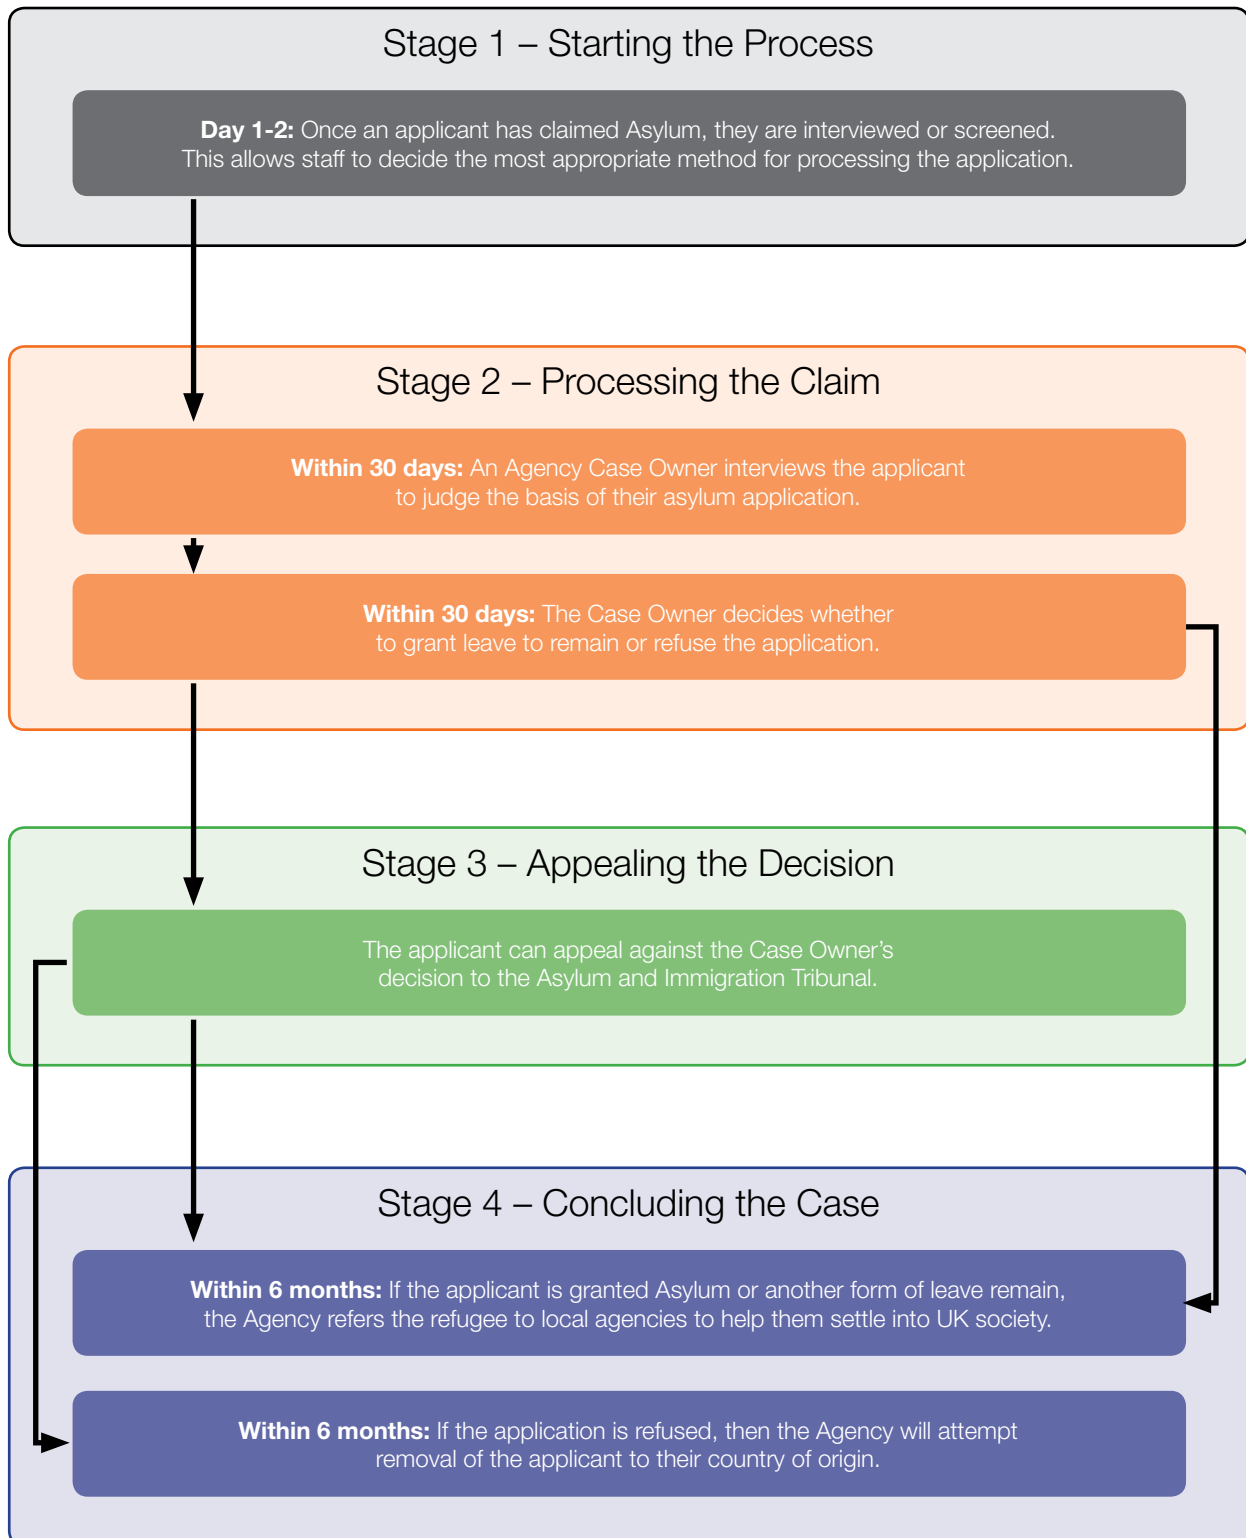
Stage 1 – Starting the Process

**Day 1-2:** Once an applicant has claimed Asylum, they are interviewed or screened. This allows staff to decide the most appropriate method for processing the application.

Stage 2 – Processing the Claim

**Within 30 days:** An Agency Case Owner interviews the applicant to judge the basis of their asylum application.

**Within 30 days:** The Case Owner decides whether to grant leave to remain or refuse the application.

Stage 3 – Appealing the Decision

The applicant can appeal against the Case Owner's decision to the Asylum and Immigration Tribunal.

Stage 4 – Concluding the Case

**Within 6 months:** If the applicant is granted Asylum or another form of leave remain, the Agency refers the refugee to local agencies to help them settle into UK society.

**Within 6 months:** If the application is refused, then the Agency will attempt removal of the applicant to their country of origin.